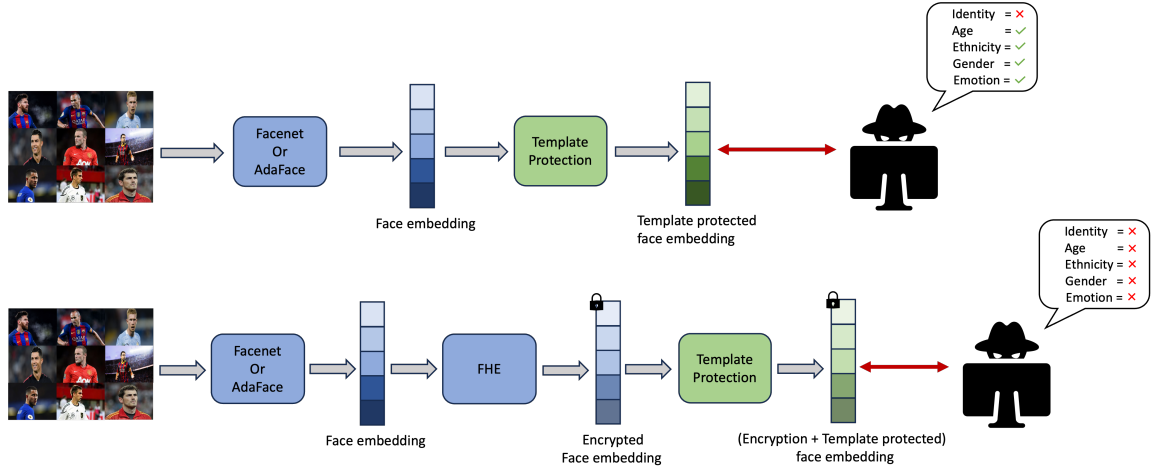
Identity = ✕
Age = ✓
Ethnicity = ✓
Gender = ✓
Emotion = ✓

Facenet Or AdaFace

Face embedding

Template Protection

Template protected face embedding

Identity = ✕
Age = ✕
Ethnicity = ✕
Gender = ✕
Emotion = ✕

Facenet Or AdaFace

Face embedding

FHE

Encrypted Face embedding

Template Protection

(Encryption + Template protected) face embedding